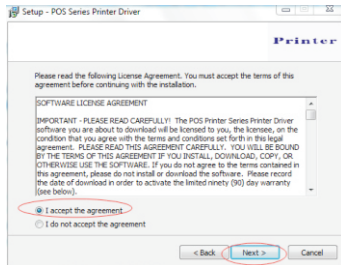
Setup - POS Series Printer Driver

Printer

Please read the following License Agreement. You must accept the terms of this agreement before continuing with the installation.

SOFTWARE LICENSE AGREEMENT

IMPORTANT - PLEASE READ CAREFULLY! The POS Printer Series Printer Driver software you are about to download will be licensed to you, the licensee, on the condition that you agree with the terms and conditions set forth in this legal agreement. PLEASE READ THIS AGREEMENT CAREFULLY. YOU WILL BE BOUND BY THE TERMS OF THIS AGREEMENT IF YOU INSTALL, DOWNLOAD, COPY, OR OTHERWISE USE THE SOFTWARE. If you do not agree to the terms contained in this agreement, please do not install or download the software. Please record the date of download in order to activate the limited ninety (90) day warranty (see below).

I accept the agreement

I do not accept the agreement

< Back

Next >

Cancel